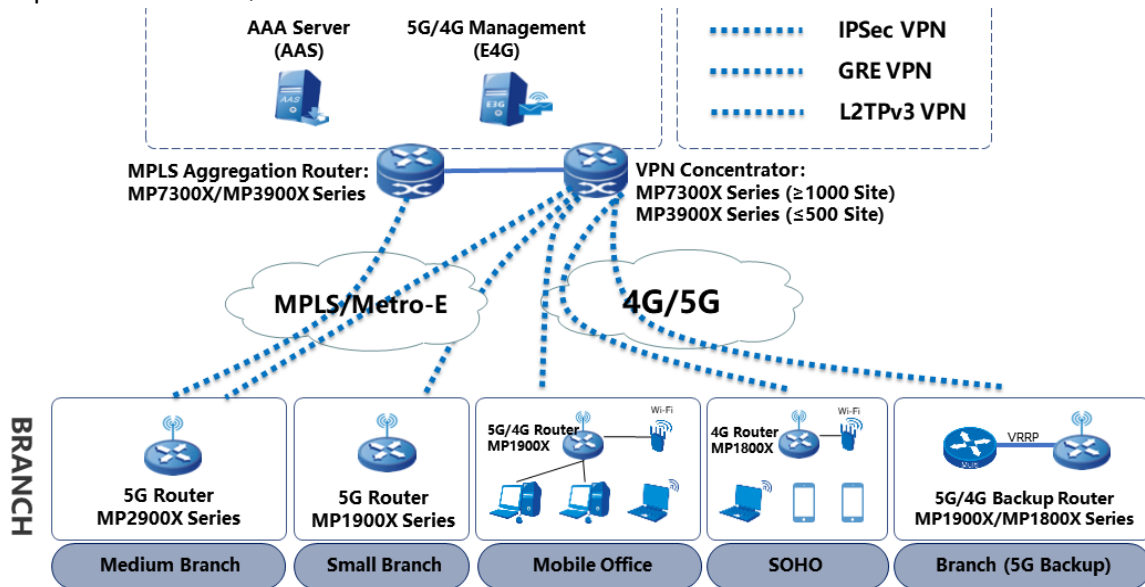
AAA Server (AAS)

5G/4G Management (E4G)

AAS

E3G

IPSec VPN

GRE VPN

L2TPv3 VPN

MPLS Aggregation Router: MP7300X/MP3900X Series

VPN Concentrator: MP7300X Series (≥1000 Site) MP3900X Series (≤500 Site)

MPLS/Metro-E

4G/5G

BRANCH

5G Router MP2900X Series

5G Router MP1900X Series

5G/4G Router MP1900X

Wi-Fi

4G Router MP1800X

Wi-Fi

VRRP

Multi

5G/4G Backup Router MP1900X/MP1800X Series

Medium Branch

Small Branch

Mobile Office

SOHO

Branch (5G Backup)